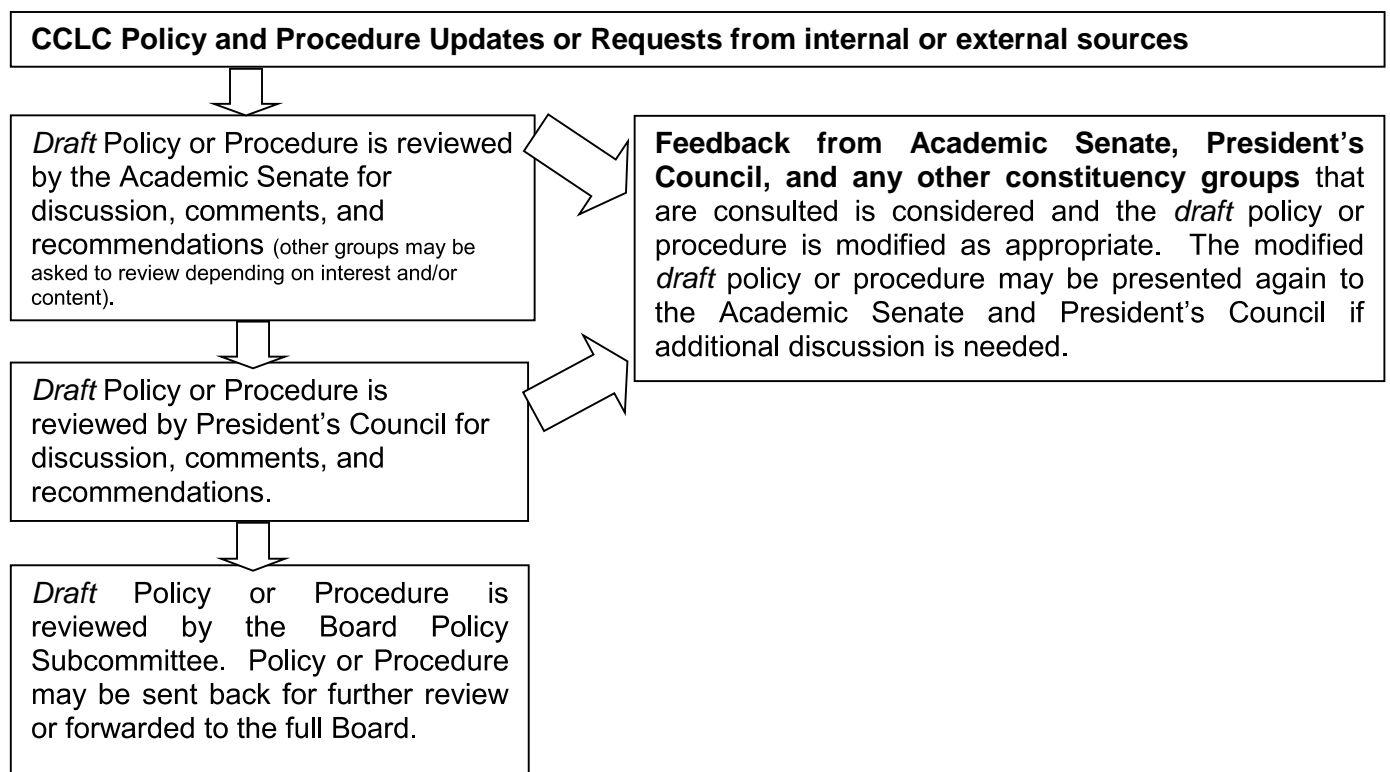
CCLC Policy and Procedure Updates or Requests from internal or external sources

Draft Policy or Procedure is reviewed by the Academic Senate for discussion, comments, and recommendations (other groups may be asked to review depending on interest and/or content).

Feedback from Academic Senate, President's Council, and any other constituency groups that are consulted is considered and the draft policy or procedure is modified as appropriate. The modified draft policy or procedure may be presented again to the Academic Senate and President's Council if additional discussion is needed.

Draft Policy or Procedure is reviewed by President's Council for discussion, comments, and recommendations.

Draft Policy or Procedure is reviewed by the Board Policy Subcommittee. Policy or Procedure may be sent back for further review or forwarded to the full Board.